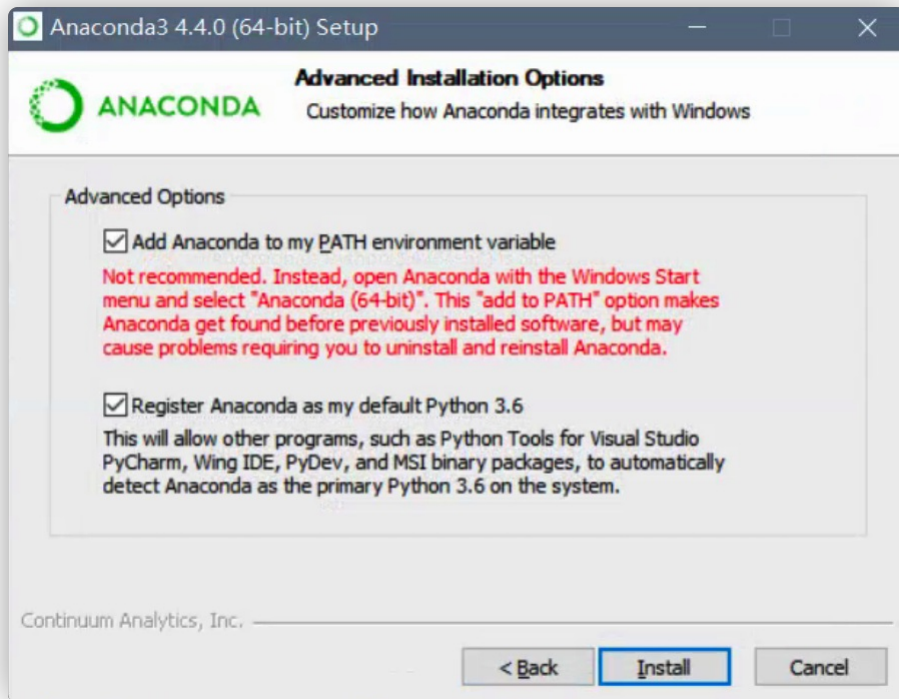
Anaconda3 4.4.0 (64-bit) Setup

ANACONDA

Advanced Installation Options

Customize how Anaconda integrates with Windows

Advanced Options

☑ Add Anaconda to my PATH environment variable

Not recommended. Instead, open Anaconda with the Windows Start menu and select "Anaconda (64-bit)". This "add to PATH" option makes Anaconda get found before previously installed software, but may cause problems requiring you to uninstall and reinstall Anaconda.

☑ Register Anaconda as my default Python 3.6

This will allow other programs, such as Python Tools for Visual Studio PyCharm, Wing IDE, PyDev, and MSI binary packages, to automatically detect Anaconda as the primary Python 3.6 on the system.

Continuum Analytics, Inc.

< Back

Install

Cancel